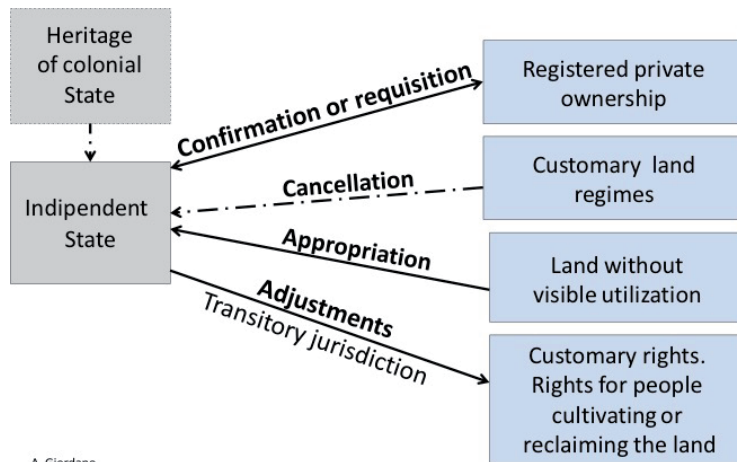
Heritage of colonial State

Indipendent State

Confirmation or requisition

Cancellation

Appropriation

Adjustments

Transitory jurisdiction

Registered private ownership

Customary land regimes

Land without visible utilization

Customary rights. Rights for people cultivating or reclaiming the land

A. Giordano